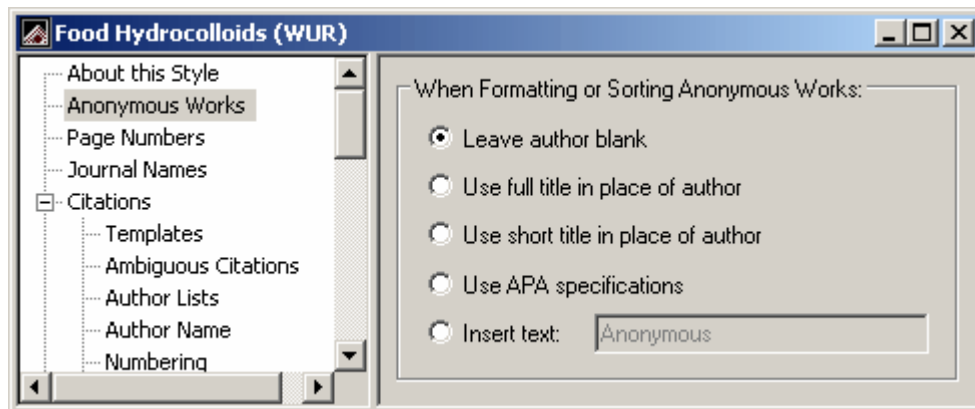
Food Hydrocolloids (WUR)

About this Style
Anonymous Works
Page Numbers
Journal Names
Citations
Templates
Ambiguous Citations
Author Lists
Author Name
Numbering

When Formatting or Sorting Anonymous Works:

Leave author blank

Use full title in place of author

Use short title in place of author

Use APA specifications

Insert text: Anonymous